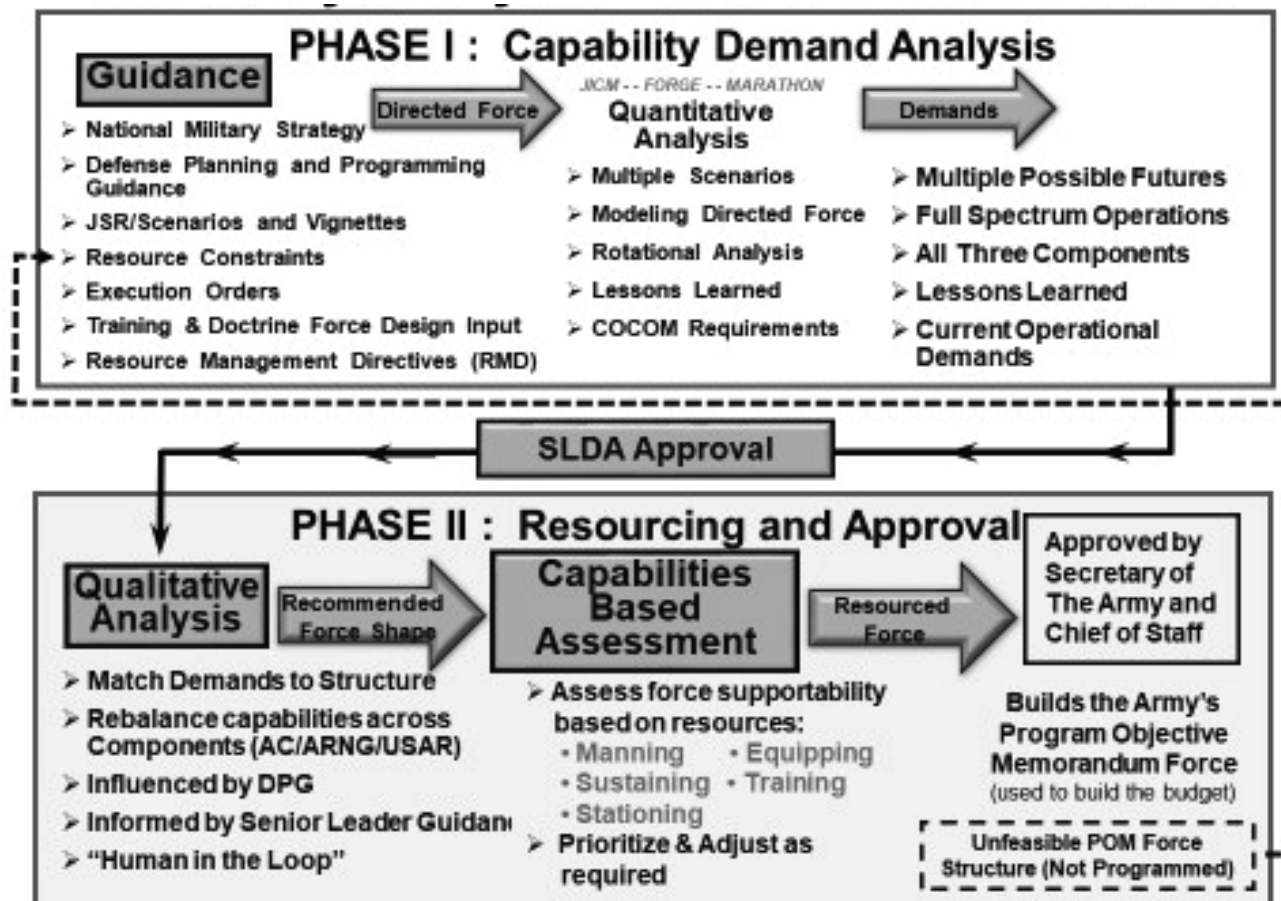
PHASE I : Capability Demand Analysis

Guidance

➢ National Military Strategy
➢ Defense Planning and Programming Guidance
➢ JSR/Scenarios and Vignettes
➢ Resource Constraints
➢ Execution Orders
➢ Training & Doctrine Force Design Input
➢ Resource Management Directives (RMD)

Directed Force

JICM - - FORGE - - MARATHON
Quantitative Analysis

➢ Multiple Scenarios
➢ Modeling Directed Force
➢ Rotational Analysis
➢ Lessons Learned
➢ COCOM Requirements

Demands

➢ Multiple Possible Futures
➢ Full Spectrum Operations
➢ All Three Components
➢ Lessons Learned
➢ Current Operational Demands

SLDA Approval

PHASE II : Resourcing and Approval

Qualitative Analysis

➢ Match Demands to Structure
➢ Rebalance capabilities across Components (AC/ARNG/USAR)
➢ Influenced by DPG
➢ Informed by Senior Leader Guidan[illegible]
➢ "Human in the Loop"

Recommended Force Shape

Capabilities Based Assessment

➢ Assess force supportability based on resources:
• Manning • Equipping
• Sustaining • Training
• Stationing
➢ Prioritize & Adjust as required

Resourced Force

Approved by Secretary of The Army and Chief of Staff

Builds the Army's Program Objective Memorandum Force
(used to build the budget)

Unfeasible POM Force Structure (Not Programmed)